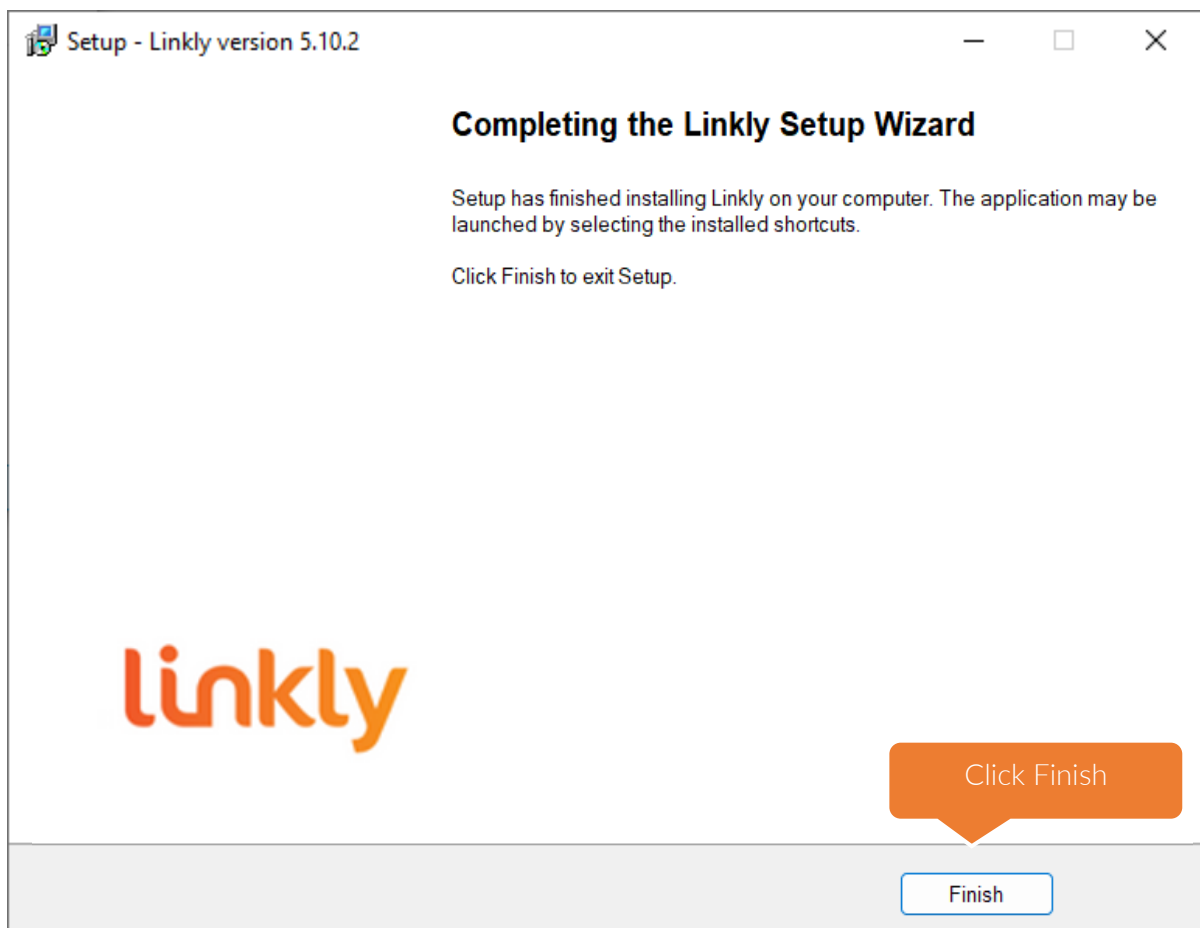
Setup - Linkly version 5.10.2

Completing the Linkly Setup Wizard

Setup has finished installing Linkly on your computer. The application may be launched by selecting the installed shortcuts.

Click Finish to exit Setup.

linkly

Click Finish

Finish